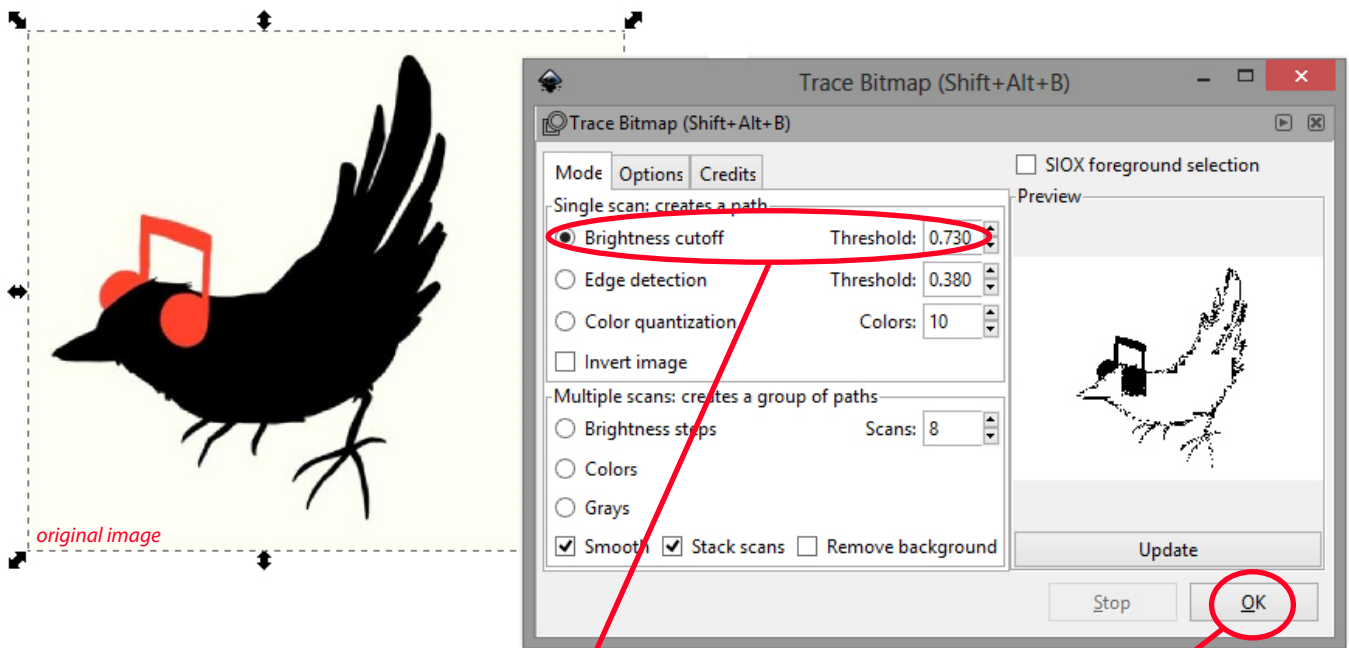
original image

Trace Bitmap (Shift+Alt+B)

Trace Bitmap (Shift+Alt+B)

Mode | Options | Credits

Single scan: creates a path

Brightness cutoff Threshold: 0.730

Edge detection Threshold: 0.380

Color quantization Colors: 10

Invert image

Multiple scans: creates a group of paths

Brightness steps Scans: 8

Colors

Grays

Smooth Stack scans Remove background

SIOX foreground selection

Preview

Update

Stop OK